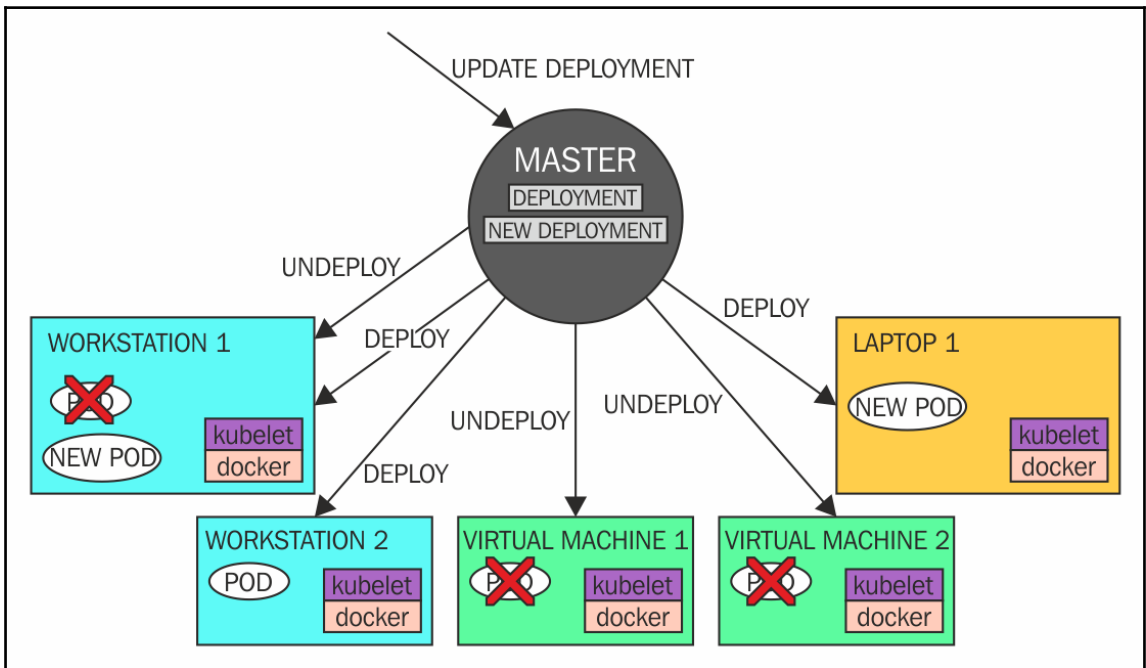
UPDATE DEPLOYMENT

MASTER
DEPLOYMENT
NEW DEPLOYMENT

UNDEPLOY
DEPLOY
DEPLOY
UNDEPLOY
UNDEPLOY
DEPLOY

WORKSTATION 1
POD
NEW POD
kubelet
docker

LAPTOP 1
NEW POD
kubelet
docker

WORKSTATION 2
POD
kubelet
docker

VIRTUAL MACHINE 1
POD
kubelet
docker

VIRTUAL MACHINE 2
POD
kubelet
docker